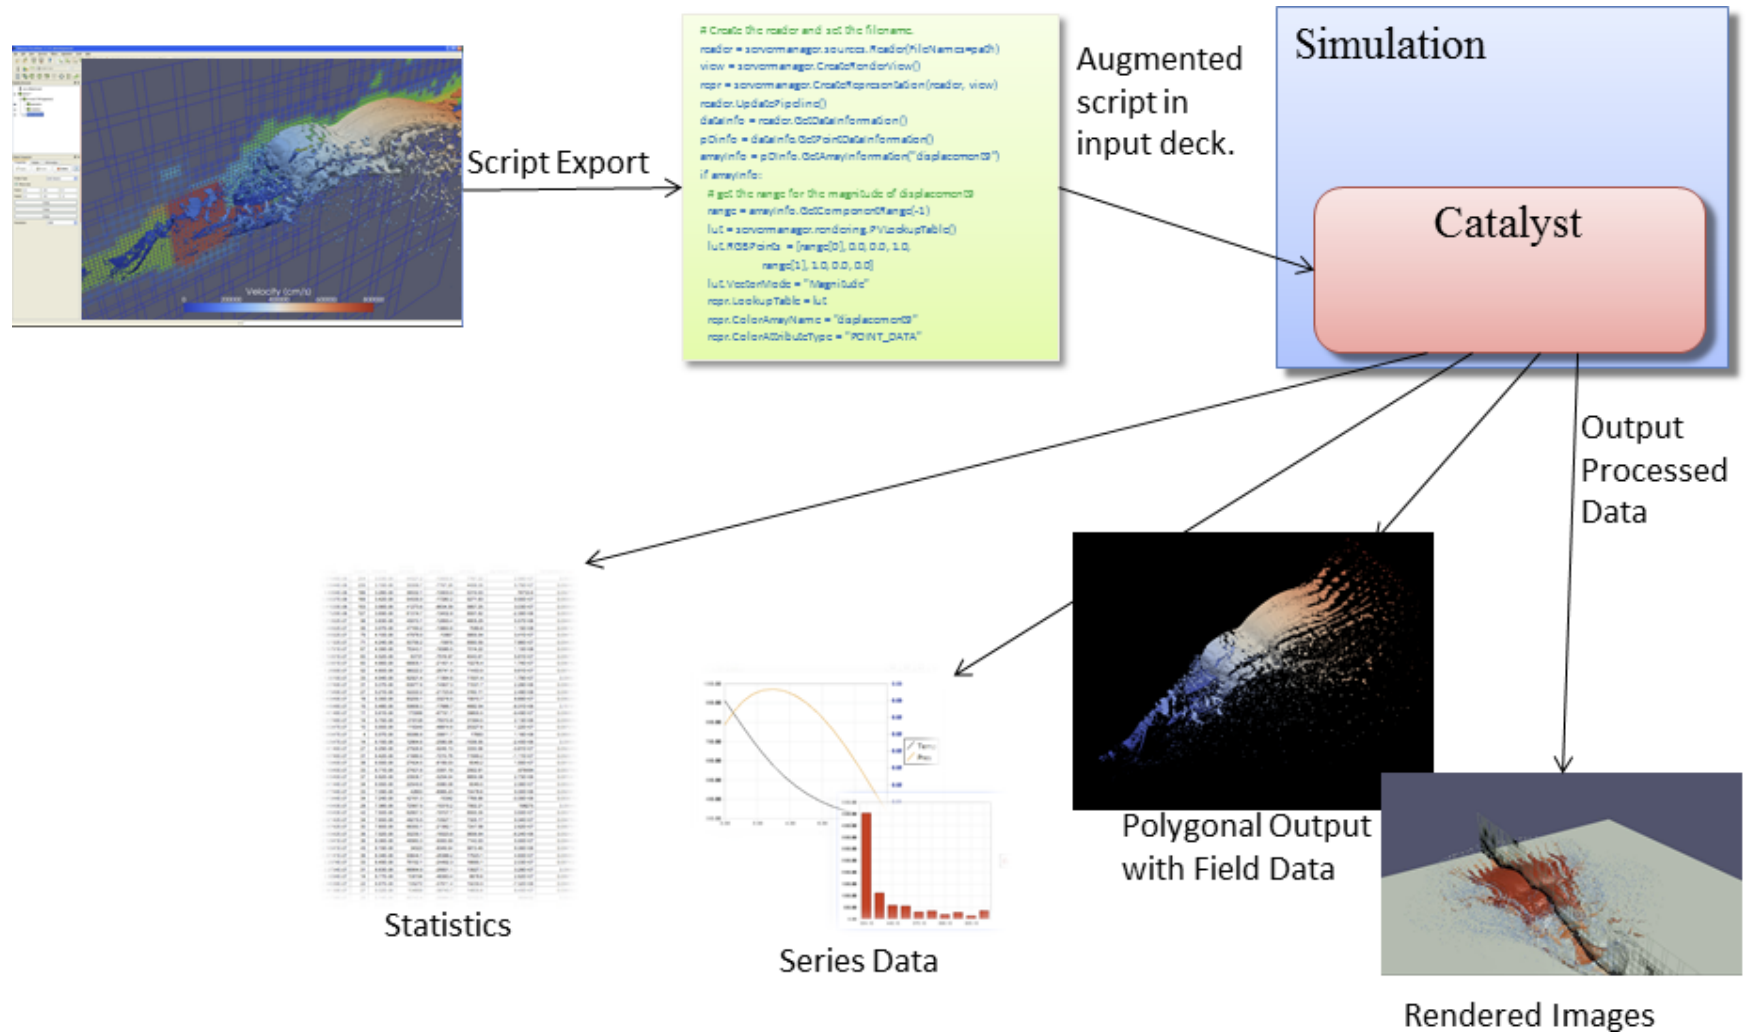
Velocity (cm/s)

Script Export

# Create the reader and set the filename.
reader = servermanager.sources.Reader(FileNames=path)
view = servermanager.CreateRenderView()
repr = servermanager.CreateRepresentation(reader, view)
reader.UpdatePipeline()
dataInfo = reader.GetDataInformation()
pDinfo = dataInfo.GetPointDataInformation()
arrayInfo = pDInfo.GetArrayInformation("displacement9")
if arrayInfo:
  # get the range for the magnitude of displacement9
  range = arrayInfo.GetComponentRange(-1)
  lut = servermanager.rendering.PVLookupTable()
  lut.RGBPoints = [range[0], 0.0, 0.0, 1.0,
               range[1], 1.0, 0.0, 0.0]
  lut.VectorMode = "Magnitude"
  repr.LookupTable = lut
  repr.ColorArrayName = "displacement9"
  repr.ColorAttributeType = "POINT_DATA"

Augmented script in input deck.

Simulation

Catalyst

Output Processed Data

Statistics

Series Data

Polygonal Output with Field Data

Rendered Images